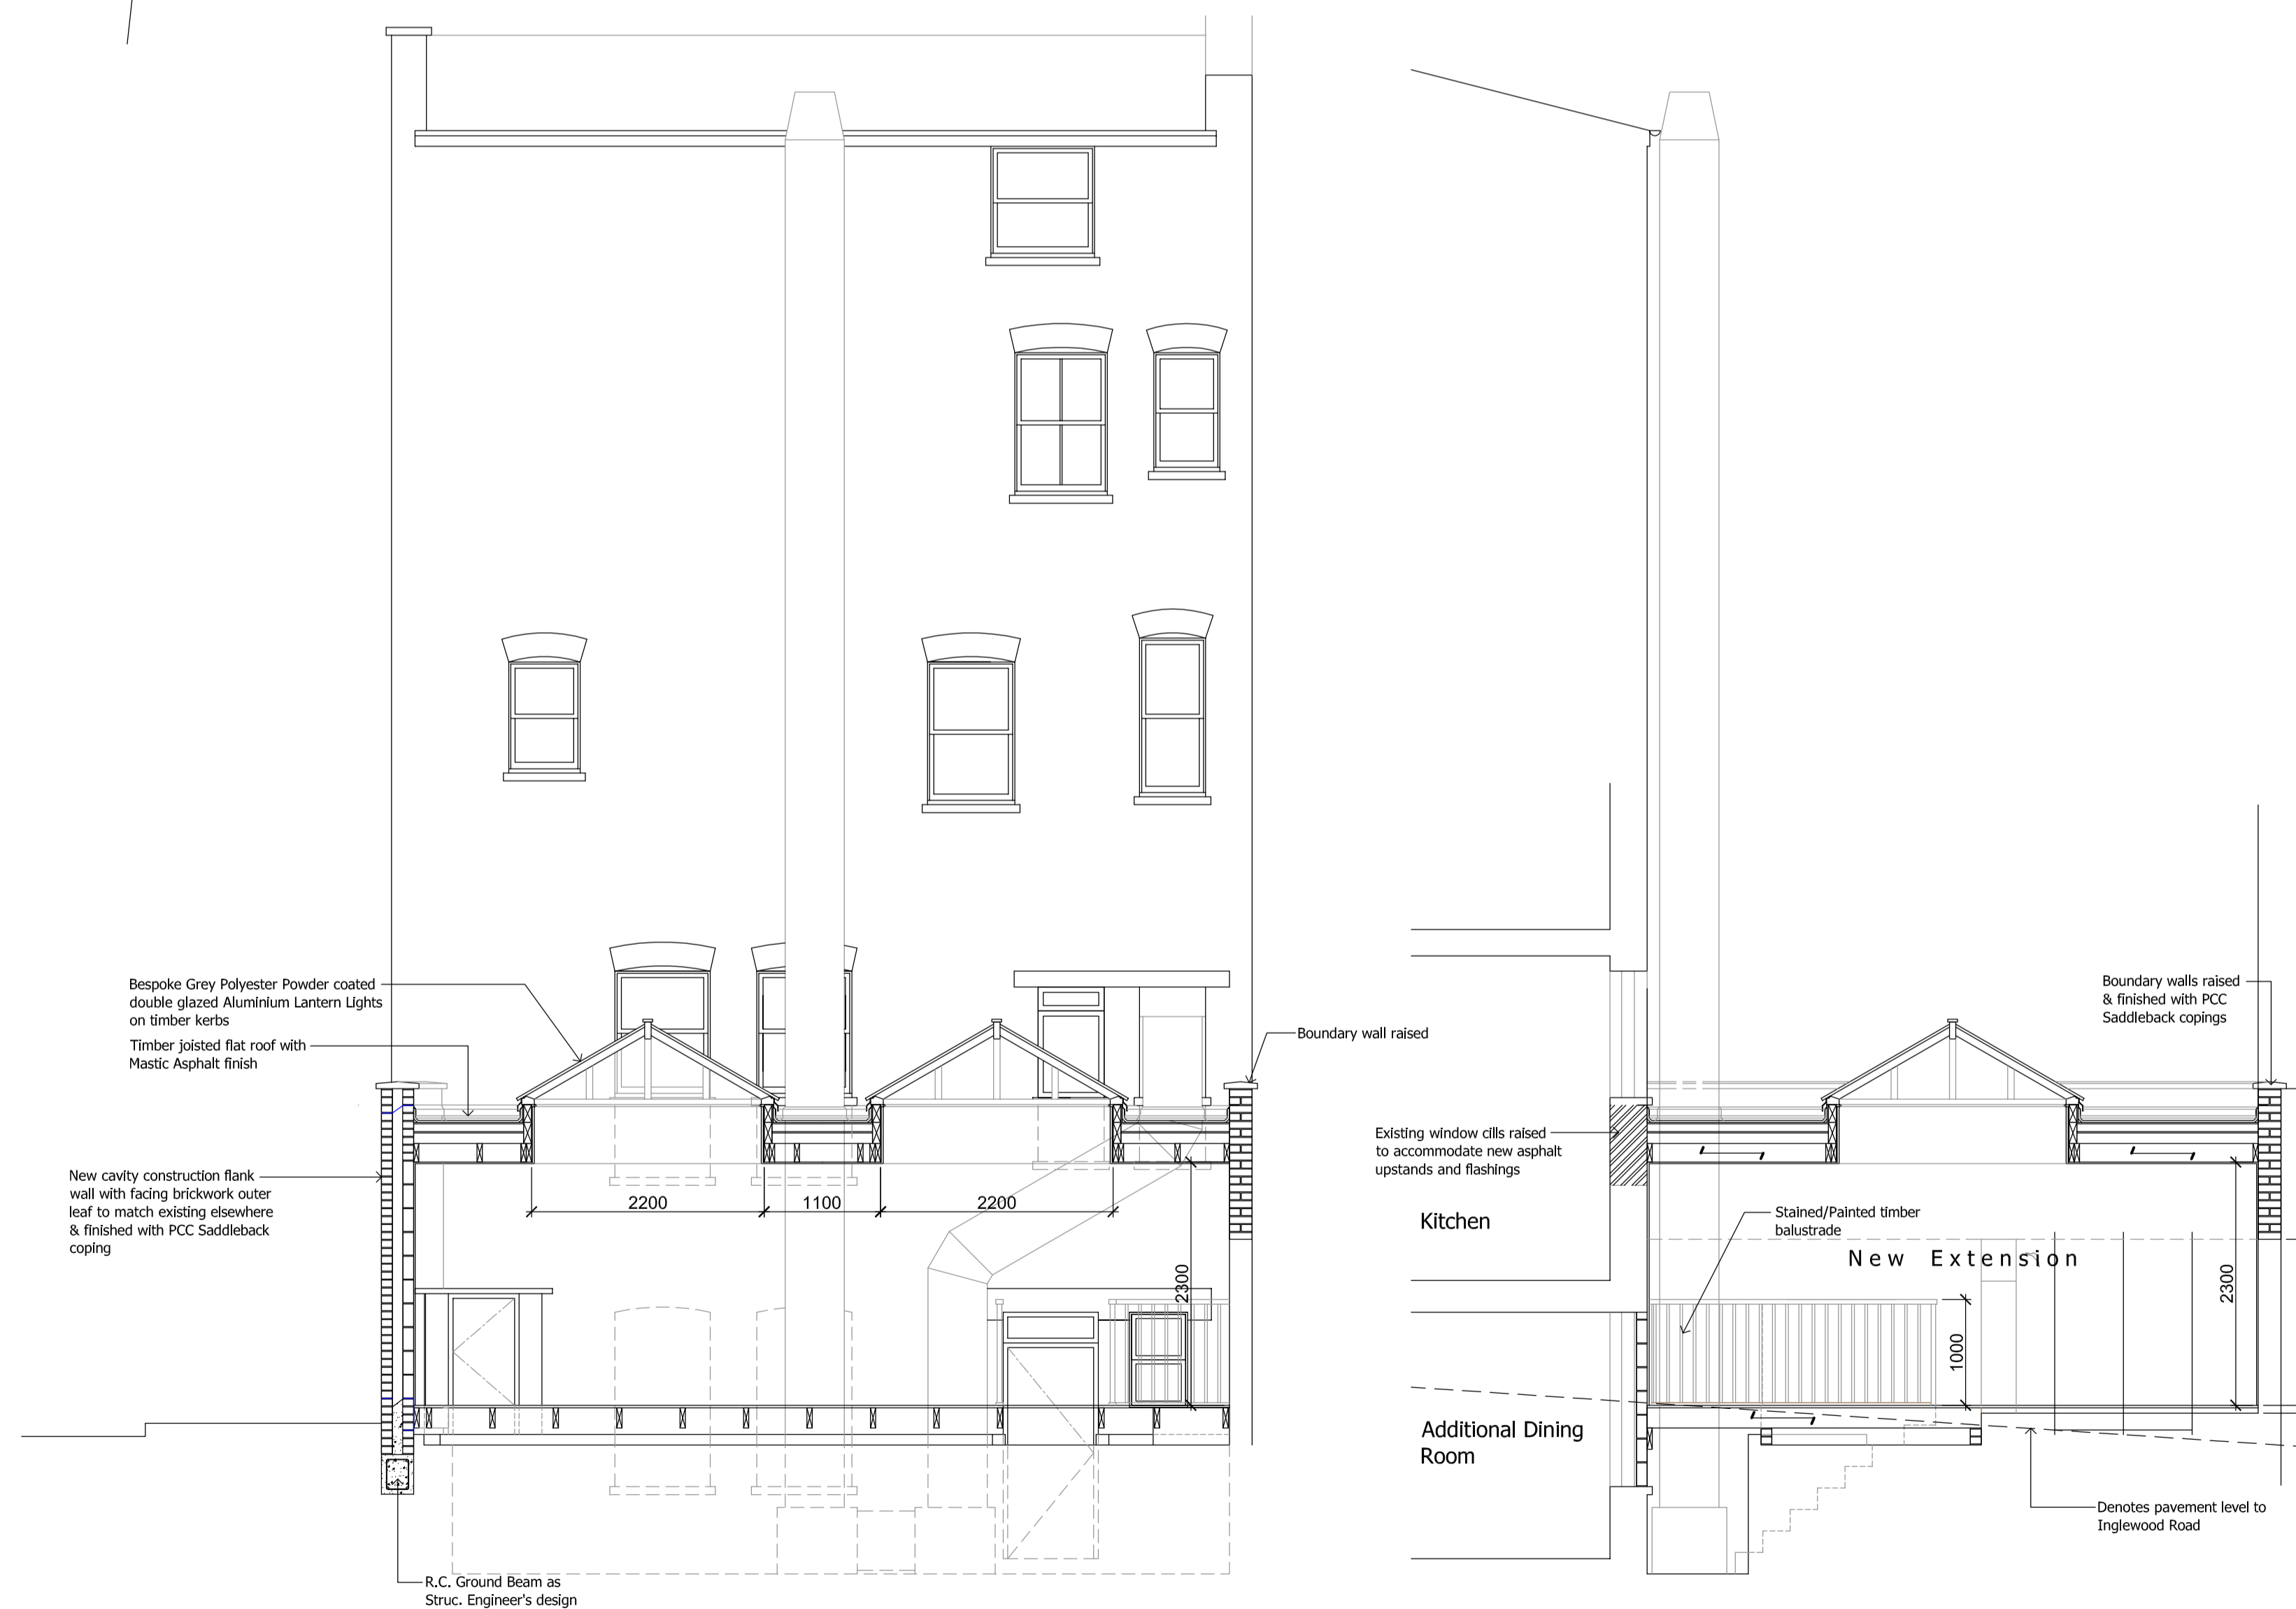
Bespoke Grey Polyester Powder coated double glazed Aluminium Lantern Lights on timber kerbs

Timber joisted flat roof with Mastic Asphalt finish

Boundary wall raised

New cavity construction flank wall with facing brickwork outer leaf to match existing elsewhere & finished with PCC Saddleback coping

2200

1100

2200

2300

R.C. Ground Beam as Struc. Engineer's design

Boundary walls raised & finished with PCC Saddleback copings

Existing window cills raised to accommodate new asphalt upstands and flashings

Kitchen

Stained/Painted timber balustrade

New Extension

2300

1000

Additional Dining Room

Denotes pavement level to Inglewood Road